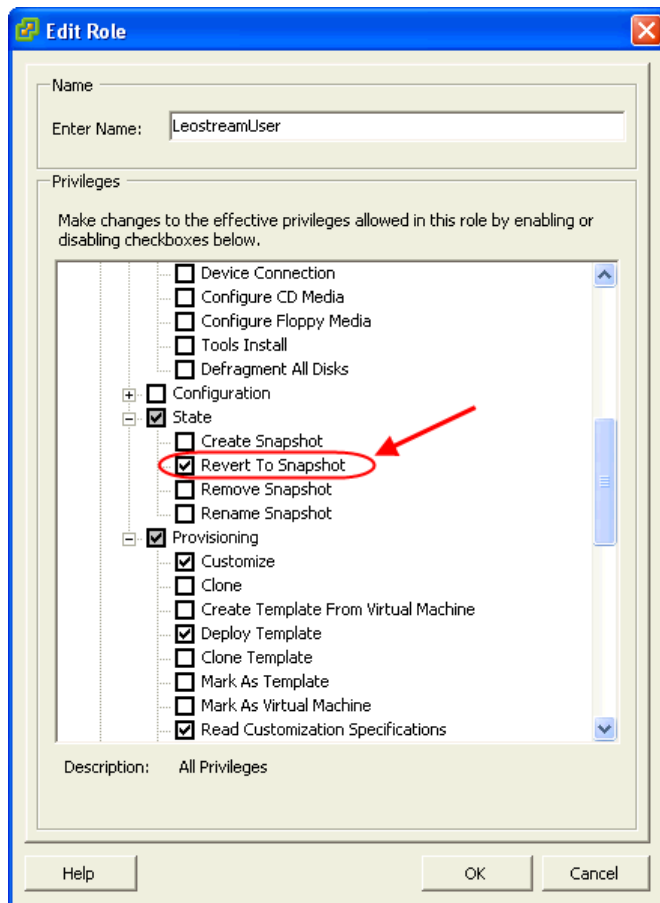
Edit Role

Name

Enter Name: LeostreamUser

Privileges

Make changes to the effective privileges allowed in this role by enabling or disabling checkboxes below.

Device Connection
Configure CD Media
Configure Floppy Media
Tools Install
Defragment All Disks
Configuration
State
Create Snapshot
Revert To Snapshot
Remove Snapshot
Rename Snapshot
Provisioning
Customize
Clone
Create Template From Virtual Machine
Deploy Template
Clone Template
Mark As Template
Mark As Virtual Machine
Read Customization Specifications

Description: All Privileges

Help
OK
Cancel